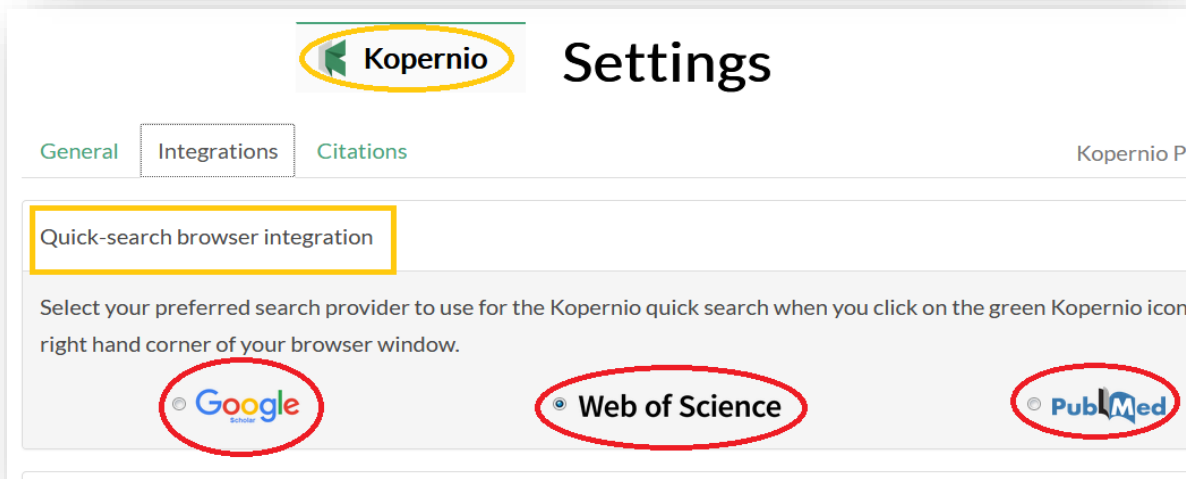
Kopernio Settings

General Integrations Citations Kopernio P

Quick-search browser integration

Select your preferred search provider to use for the Kopernio quick search when you click on the green Kopernio icon right hand corner of your browser window.

Google Scholar

Web of Science

PubMed